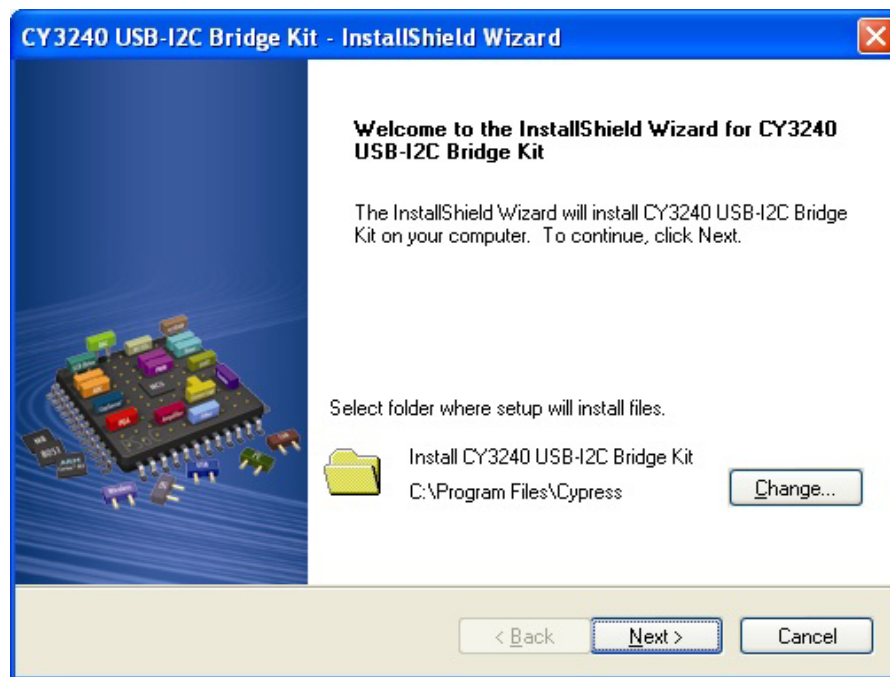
CY3240 USB-I2C Bridge Kit - InstallShield Wizard

Welcome to the InstallShield Wizard for CY3240 USB-I2C Bridge Kit

The InstallShield Wizard will install CY3240 USB-I2C Bridge Kit on your computer. To continue, click Next.

Select folder where setup will install files.

Install CY3240 USB-I2C Bridge Kit

C:\Program Files\Cypress

Change...

< Back

Next >

Cancel